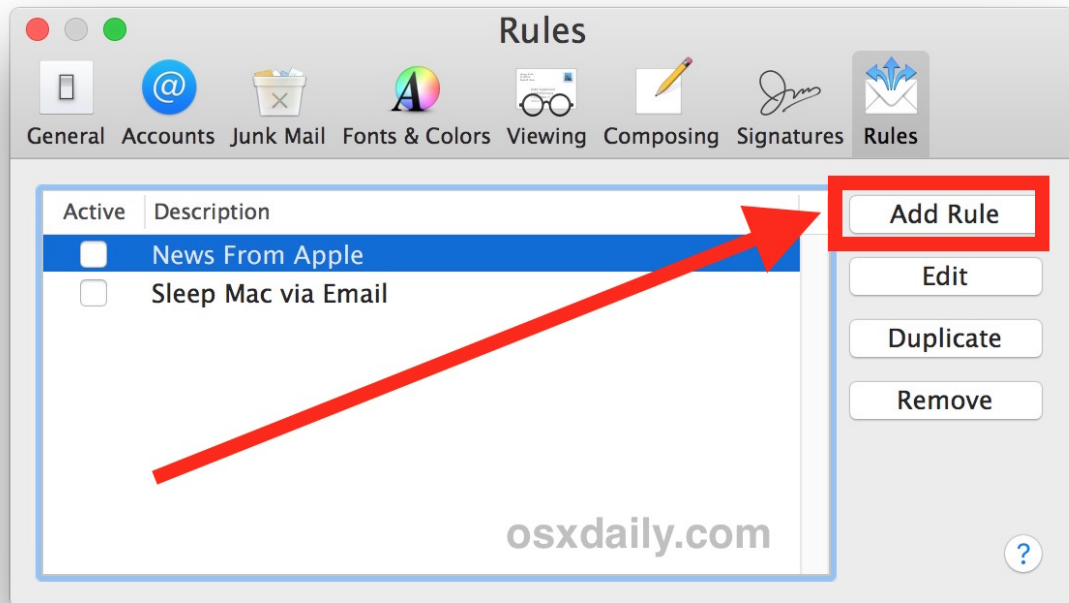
Rules

General Accounts Junk Mail Fonts & Colors Viewing Composing Signatures Rules

| Active | Description |
|---|---|
| ☐ | News From Apple |
| ☐ | Sleep Mac via Email |

Add Rule

Edit

Duplicate

Remove

osxdaily.com

?